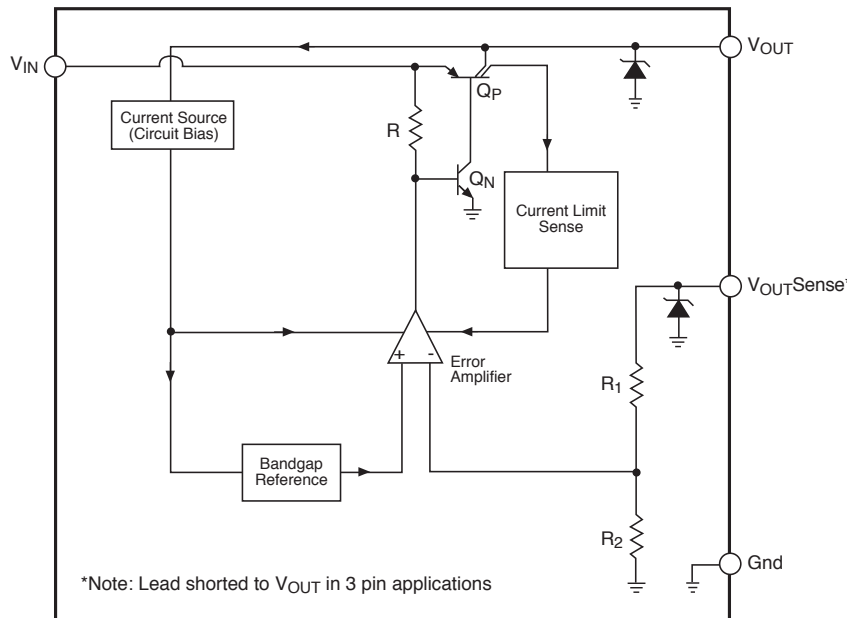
$V_{IN}$

$V_{OUT}$

Current Source (Circuit Bias)

R

$Q_P$

$Q_N$

Current Limit Sense

$V_{OUT}Sense^*$

+ -

Error Amplifier

$R_1$

Bandgap Reference

$R_2$

Gnd

*Note: Lead shorted to $V_{OUT}$ in 3 pin applications